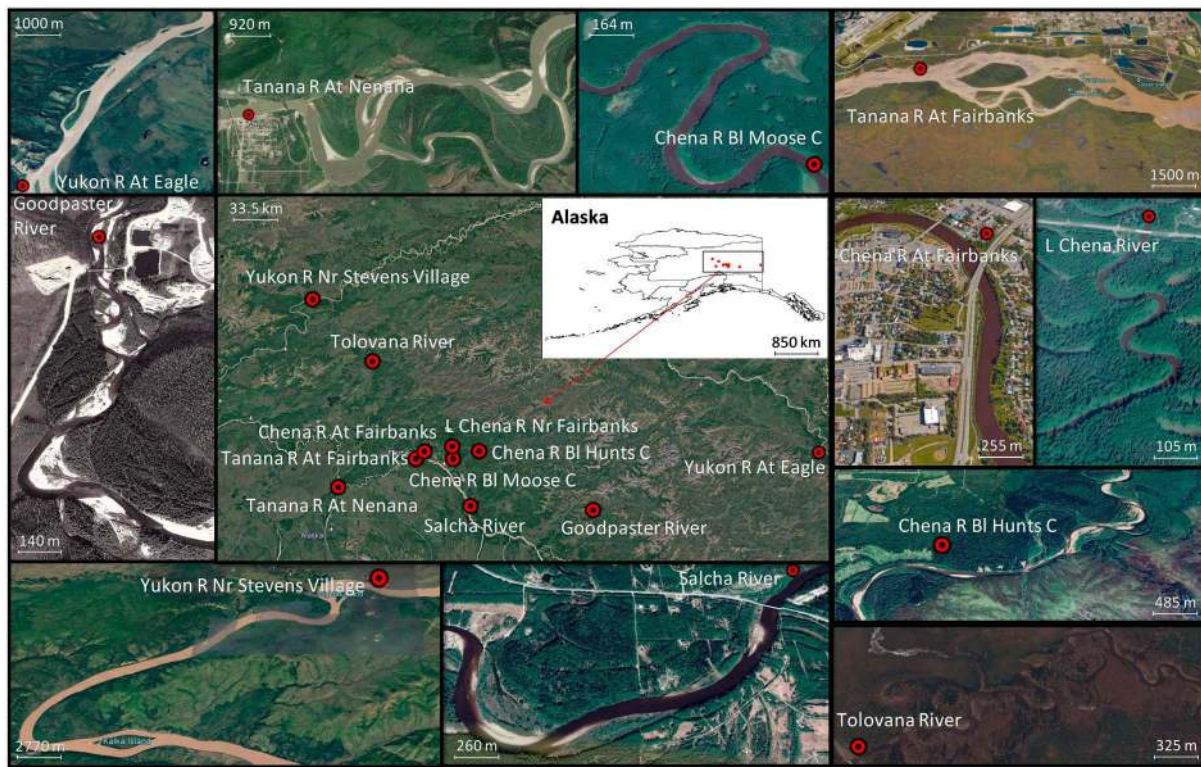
1000 m
Yukon R At Eagle

920 m
Tanana R At Nenana

164 m
Chena R Bl Moose C

Tanana R At Fairbanks
1500 m

Goodpaster River
140 m

33.5 km
Yukon R Nr Stevens Village
Tolovana River
L Chena R Nr Fairbanks
Chena R At Fairbanks
Tanana R At Fairbanks
Chena R Bl Hunts C
Chena R Bl Moose C
Yukon R At Eagle
Tanana R At Nenana
Salcha River
Goodpaster River

Alaska
850 km

Chena R At Fairbanks
255 m

L Chena River
105 m

Chena R Bl Hunts C
485 m

Yukon R Nr Stevens Village
2770 m

Salcha River
260 m

Tolovana River
325 m